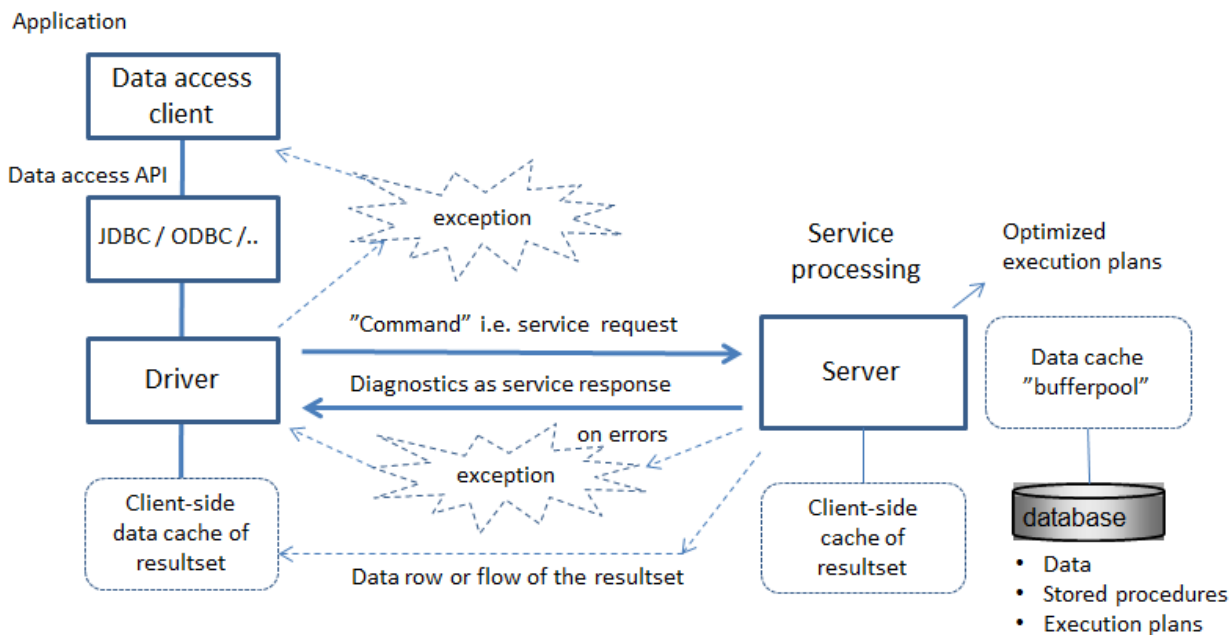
Application

Data access client

Data access API

JDBC / ODBC /..

exception

Service processing

Optimized execution plans

"Command" i.e. service request

Driver

Server

Data cache "bufferpool"

Diagnostics as service response

on errors

exception

Client-side data cache of resultset

Client-side cache of resultset

database

Data row or flow of the resultset

• Data
• Stored procedures
• Execution plans